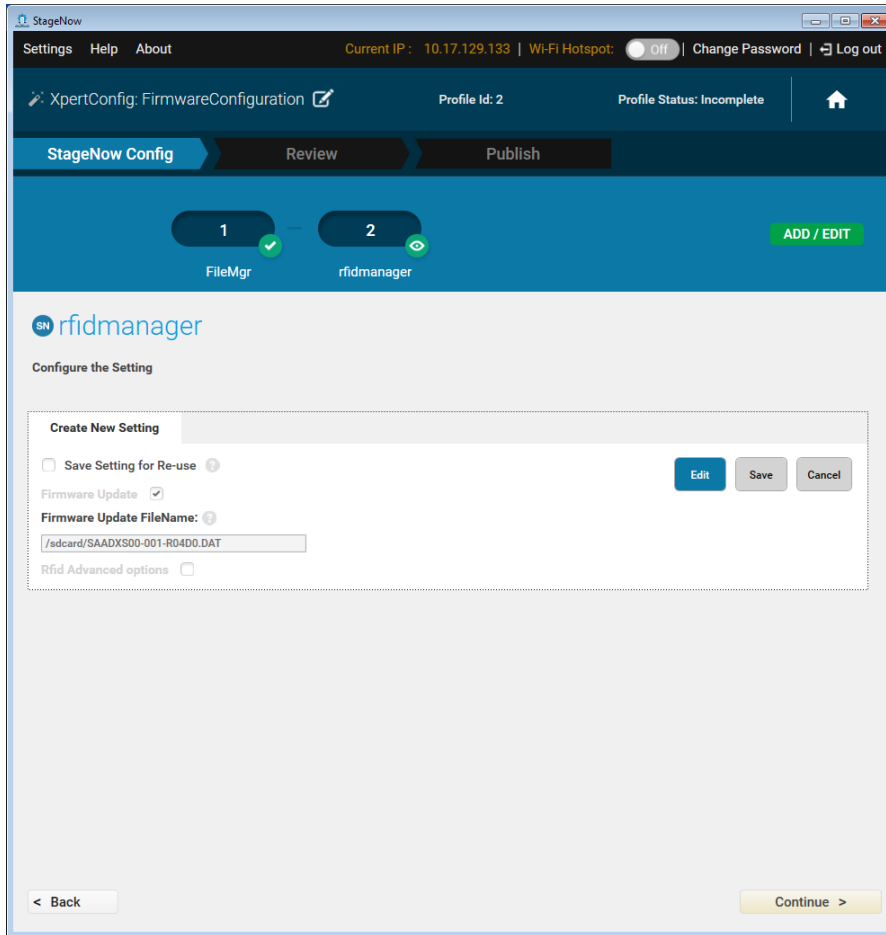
StageNow

Settings Help About

Current IP : 10.17.129.133 | Wi-Fi Hotspot: Off | Change Password | Log out

XpertConfig: FirmwareConfiguration

Profile Id: 2

Profile Status: Incomplete

StageNow Config

Review

Publish

1

2

FileMgr

rfidmanager

ADD / EDIT

SN rfidmanager

Configure the Setting

Create New Setting

Save Setting for Re-use

Edit

Save

Cancel

Firmware Update

Firmware Update FileName:

/sdcard/SAADXS00-001-R04D0.DAT

Rfid Advanced options

< Back

Continue >